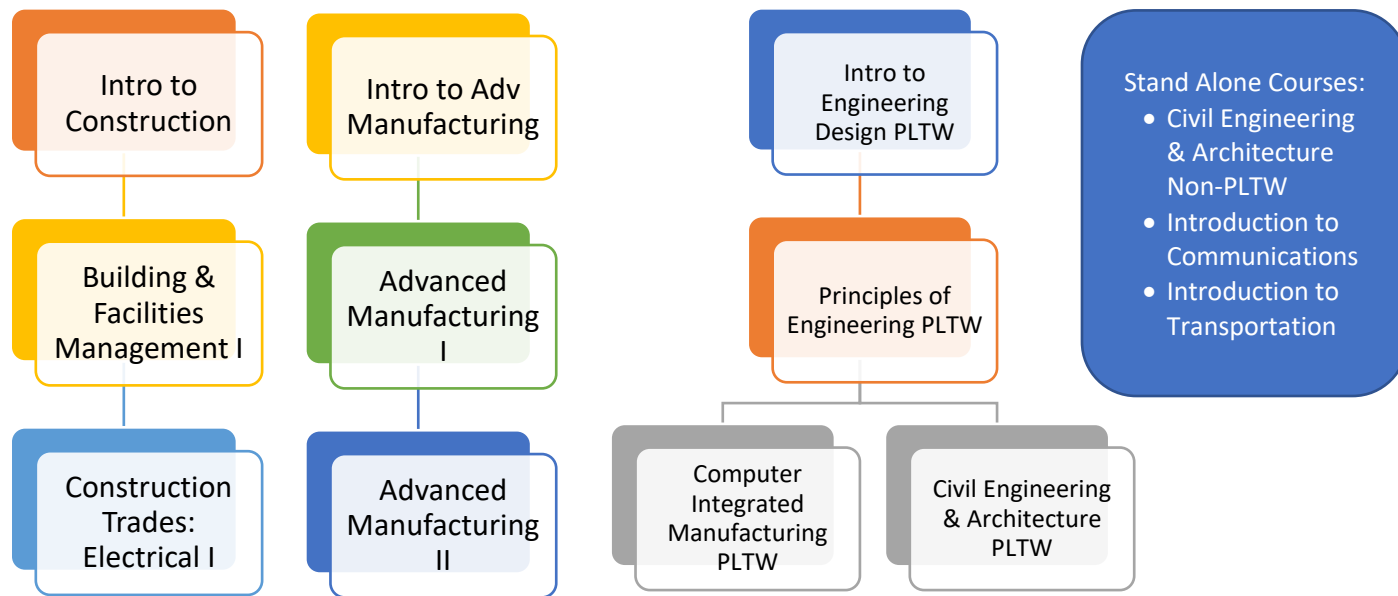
Intro to Construction

Building & Facilities Management I

Construction Trades: Electrical I

Intro to Adv Manufacturing

Advanced Manufacturing I

Advanced Manufacturing II

Intro to Engineering Design PLTW

Principles of Engineering PLTW

Computer Integrated Manufacturing PLTW

Civil Engineering & Architecture PLTW

Stand Alone Courses:
• Civil Engineering & Architecture Non-PLTW
• Introduction to Communications
• Introduction to Transportation